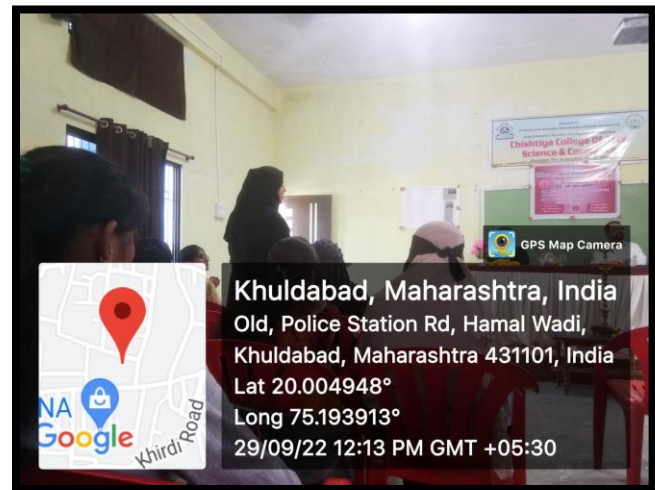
Chishtiya College Of Arts Science & Com

GPS Map Camera

Khuldabad, Maharashtra, India
Old, Police Station Rd, Hamal Wadi, Khuldabad, Maharashtra 431101, India
Lat 20.004948°
Long 75.193913°
29/09/22 12:13 PM GMT +05:30

NA
Google
Khirdi Road